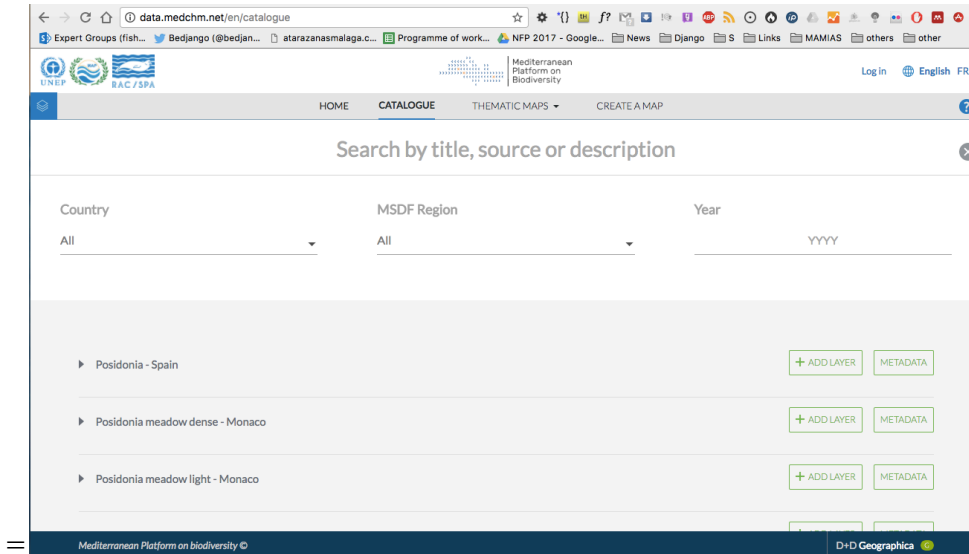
data.medchm.net/en/catalogue

Expert Groups (fish... Bedjango (@bedjan... atarazanasmalaga.c... Programme of work... NFP 2017 - Google... News Django S Links MAMIAS others other

UNEP RAC/SPA

Mediterranean Platform on Biodiversity

Log in English FR

HOME CATALOGUE THEMATIC MAPS CREATE A MAP

Search by title, source or description

Country
All

MSDF Region
All

Year
YYYY

Posidonia - Spain
+ ADD LAYER METADATA

Posidonia meadow dense - Monaco
+ ADD LAYER METADATA

Posidonia meadow light - Monaco
+ ADD LAYER METADATA

Mediterranean Platform on biodiversity ©

D+D Geographica